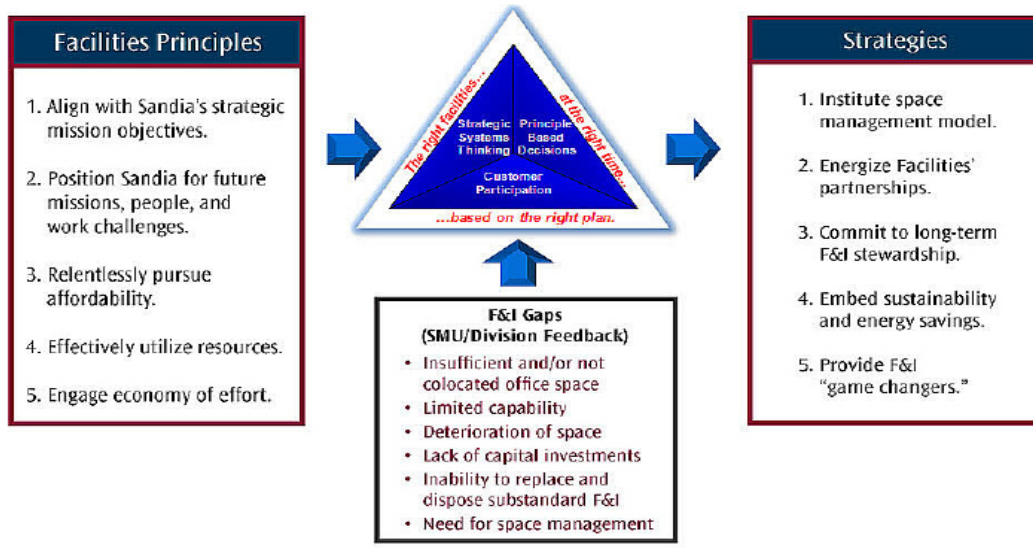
Facilities Principles

1. Align with Sandia's strategic mission objectives.

2. Position Sandia for future missions, people, and work challenges.

3. Relentlessly pursue affordability.

4. Effectively utilize resources.

5. Engage economy of effort.

The right facilities...

at the right time...

...based on the right plan.

Strategic Systems Thinking

Principle Based Decisions

Customer Participation

F&I Gaps (SMU/Division Feedback)

• Insufficient and/or not colocated office space
• Limited capability
• Deterioration of space
• Lack of capital investments
• Inability to replace and dispose substandard F&I
• Need for space management

Strategies

1. Institute space management model.

2. Energize Facilities' partnerships.

3. Commit to long-term F&I stewardship.

4. Embed sustainability and energy savings.

5. Provide F&I "game changers."